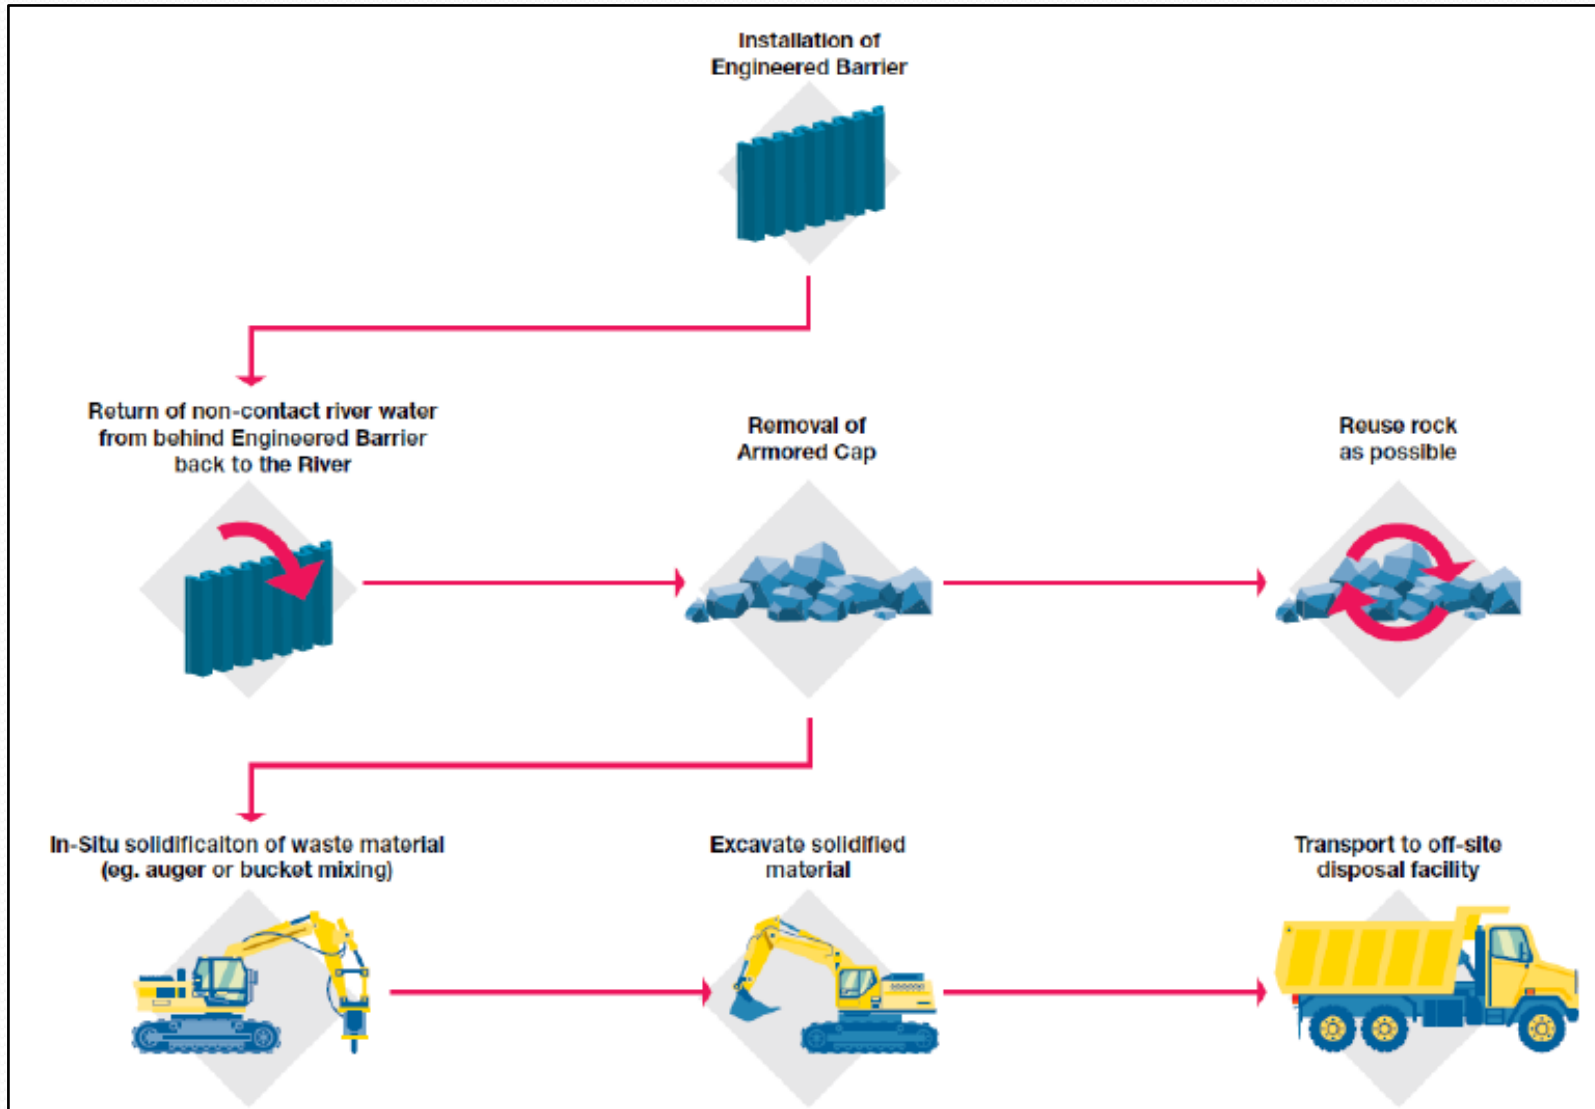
Installation of Engineered Barrier

Return of non-contact river water from behind Engineered Barrier back to the River

Removal of Armored Cap

Reuse rock as possible

In-Situ solidificaiton of waste material (eg. auger or bucket mixing)

Excavate solidified material

Transport to off-site disposal facility